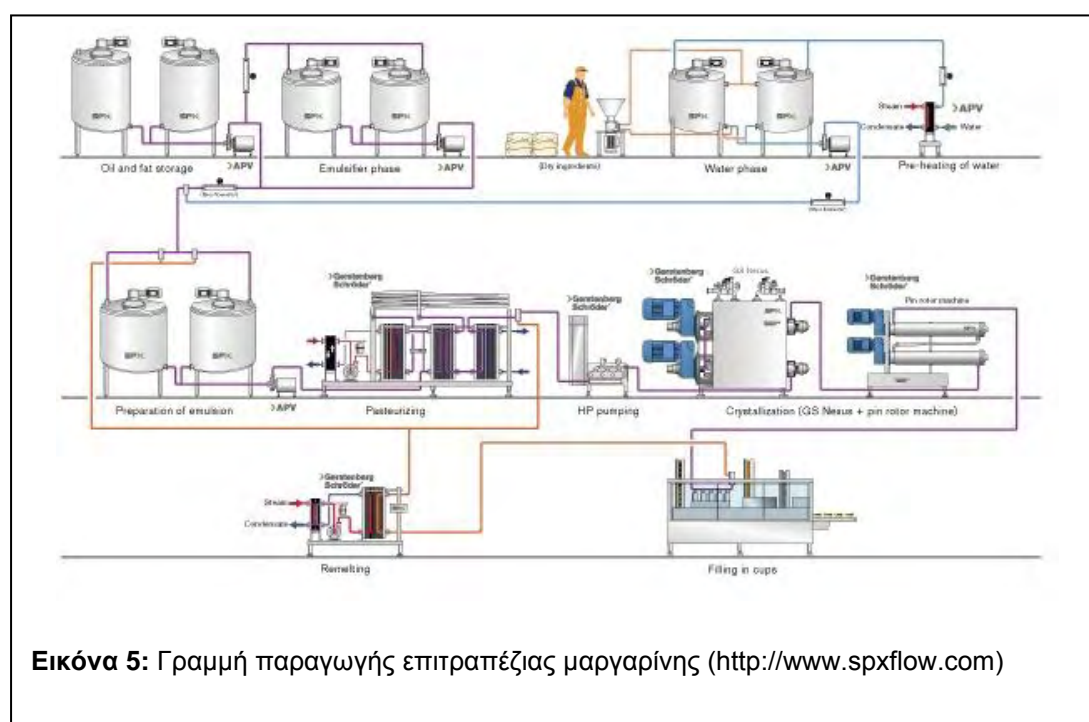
SPX SPX SPX SPX SPX SPX

Oil and fat storage

APV

Emulsifier phase

APV

(Dry ingredients)

Water phase

APV

Steam

Condensate

Water

APV

Pre-heating of water

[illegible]

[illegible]

Gerstenberg Schröder

Gerstenberg Schröder

GS Nexus

Gerstenberg Schröder

Pin rotor machine

SPX SPX

Preparation of emulsion

APV

Pasteurizing

HP pumping

Crystallization (GS Nexus + pin rotor machine)

Gerstenberg Schröder

Steam

Condensate

Remelting

Filling in cups

**Εικόνα 5:** Γραμμή παραγωγής επιτραπέζιας μαργαρίνης (http://www.spxflow.com)